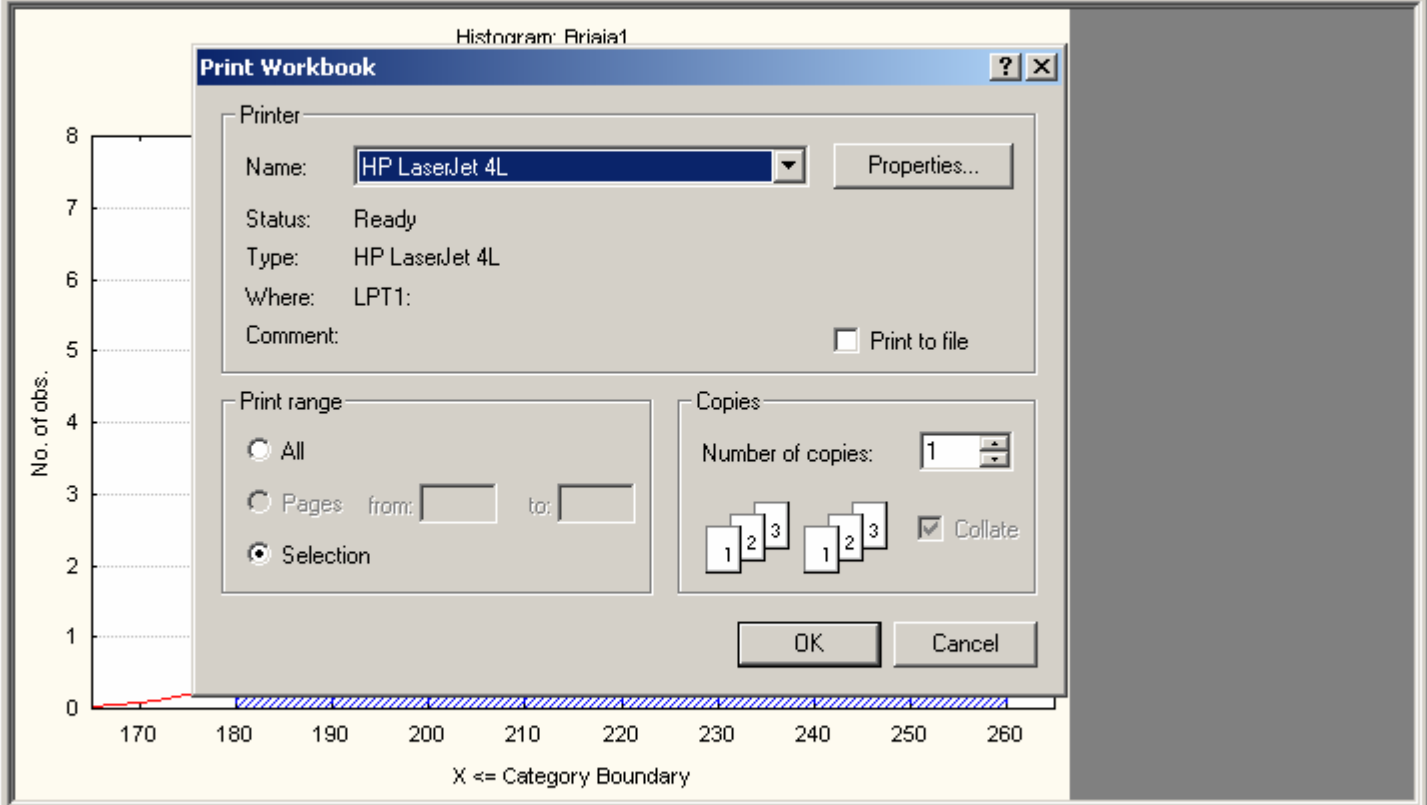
Histogram: Brijaja1

Print Workbook

?

Printer

Name: HP LaserJet 4L

Properties...

Status: Ready

Type: HP LaserJet 4L

Where: LPT1:

Comment:

Print to file

Print range

All

Pages from: to:

Selection

Copies

Number of copies: 1

1 2 3 1 2 3

Collate

OK

Cancel

8
7
6
5
4
3
2
1
0

No. of obs.

170 180 190 200 210 220 230 240 250 260

X <= Category Boundary